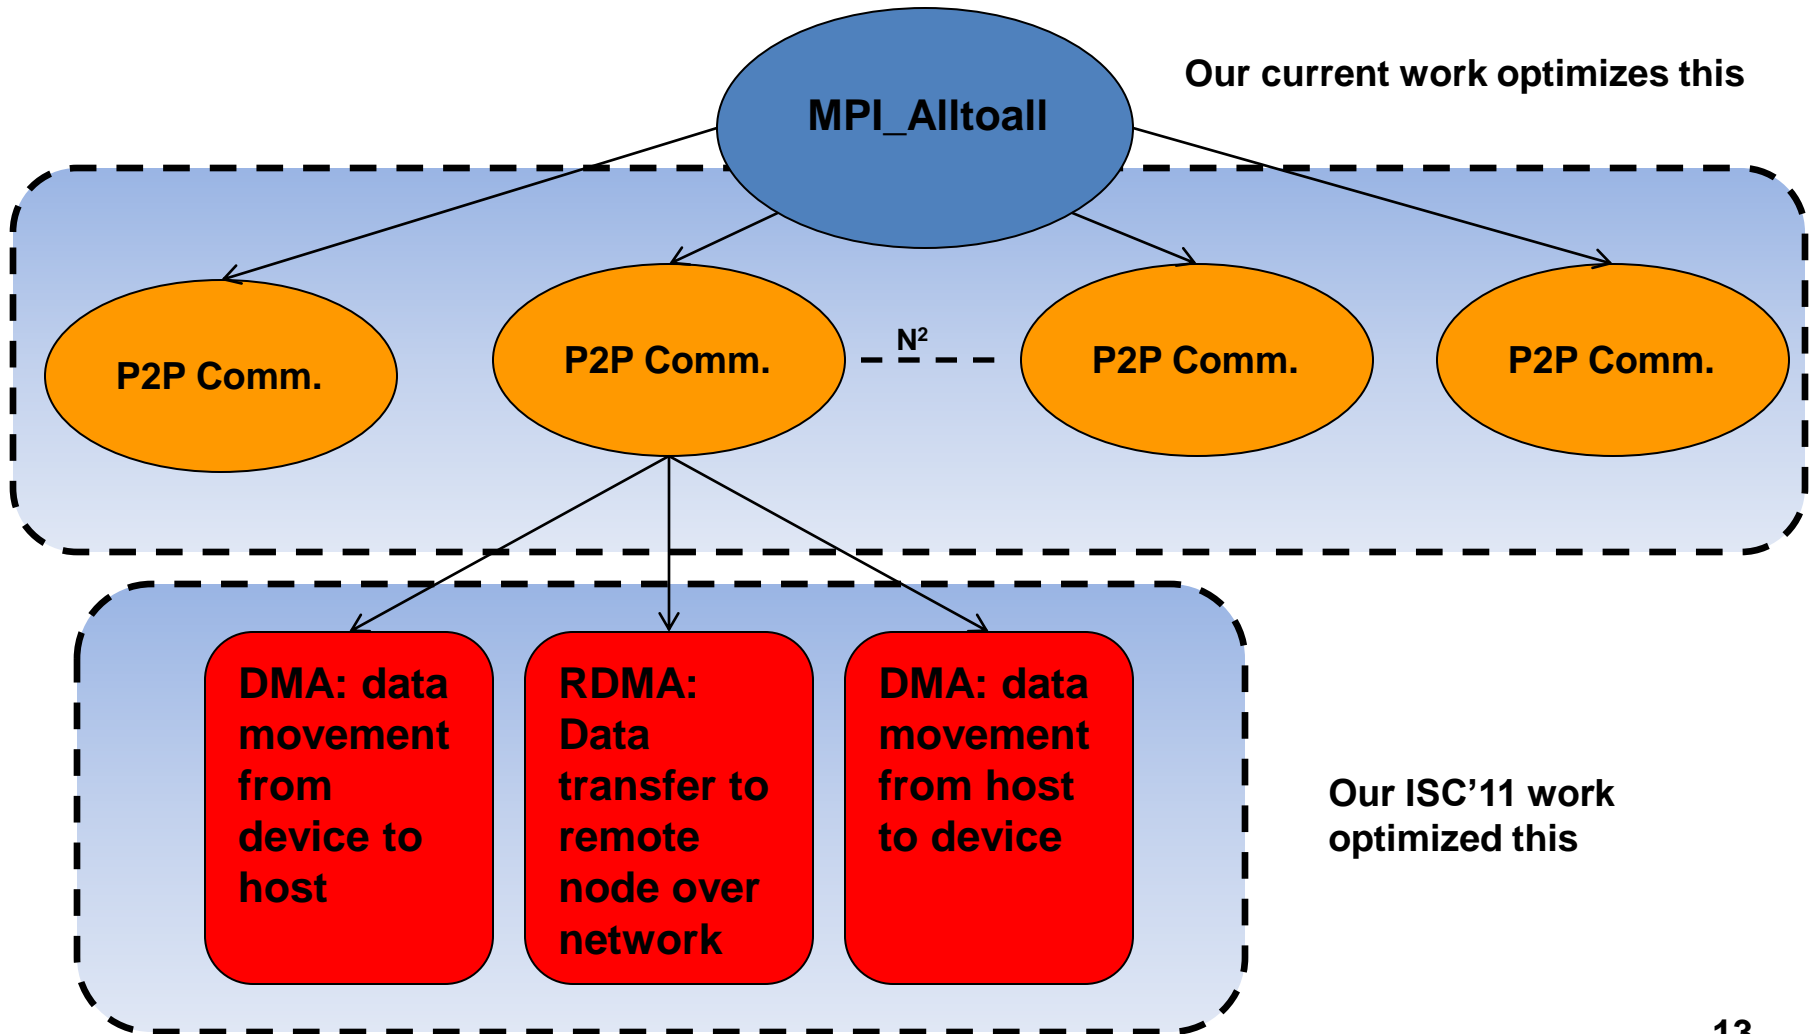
MPI_Alltoall

Our current work optimizes this

P2P Comm.

P2P Comm.

$N^2$

P2P Comm.

P2P Comm.

DMA: data movement from device to host

RDMA: Data transfer to remote node over network

DMA: data movement from host to device

Our ISC'11 work optimized this

13